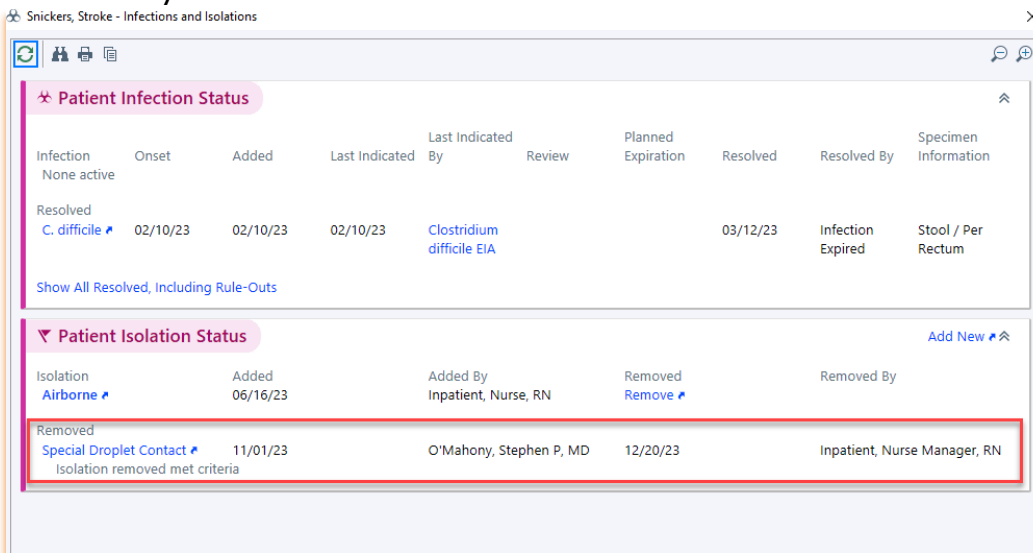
Snickers, Stroke - Infections and Isolations

Patient Infection Status

| Infection | Onset | Added | Last Indicated | Last Indicated By | Review | Planned Expiration | Resolved | Resolved By | Specimen Information |
|---|---|---|---|---|---|---|---|---|---|
| None active | | | | | | | | | |
| Resolved | | | | | | | | | |
| C. difficile | 02/10/23 | 02/10/23 | 02/10/23 | Clostridium difficile EIA | | | 03/12/23 | Infection Expired | Stool / Per Rectum |

Show All Resolved, Including Rule-Outs

Patient Isolation Status

Add New

| Isolation | Added | Added By | Removed | Removed By |
|---|---|---|---|---|
| Airborne | 06/16/23 | Inpatient, Nurse, RN | Remove | |
| Removed | | | | |
| Special Droplet Contact | 11/01/23 | O'Mahony, Stephen P, MD | 12/20/23 | Inpatient, Nurse Manager, RN |

Isolation removed met criteria